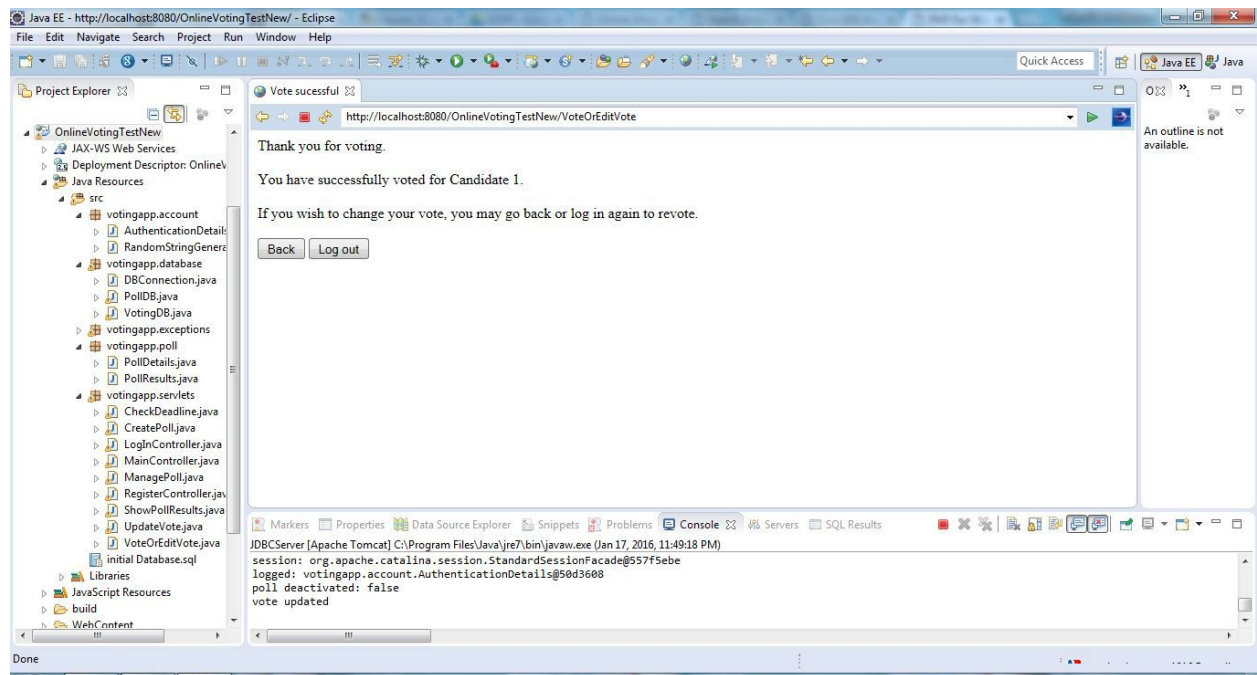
Java EE - http://localhost:8080/OnlineVotingTestNew/ - Eclipse

File Edit Navigate Search Project Run Window Help

Quick Access | Java EE | Java

Project Explorer

OnlineVotingTestNew
JAX-WS Web Services
Deployment Descriptor: OnlineV
Java Resources
src
votingapp.account
AuthenticationDetails
RandomStringGenera
votingapp.database
DBConnection.java
PollDB.java
VotingDB.java
votingapp.exceptions
votingapp.poll
PollDetails.java
PollResults.java
votingapp.servlets
CheckDeadline.java
CreatePoll.java
LogInController.java
MainController.java
ManagePoll.java
RegisterController.jav
ShowPollResults.java
UpdateVote.java
VoteOrEditVote.java
initial Database.sql
Libraries
JavaScript Resources
build
WebContent

Vote sucessful

http://localhost:8080/OnlineVotingTestNew/VoteOrEditVote

Thank you for voting.

You have successfully voted for Candidate 1.

If you wish to change your vote, you may go back or log in again to revote.

Back | Log out

An outline is not available.

Markers | Properties | Data Source Explorer | Snippets | Problems | Console | Servers | SQL Results

JDBCServer [Apache Tomcat] C:\Program Files\Java\jre7\bin\javaw.exe (Jan 17, 2016, 11:49:18 PM)
session: org.apache.catalina.session.StandardSessionFacade@557f5ebe
logged: votingapp.account.AuthenticationDetails@50d3608
poll deactivated: false
vote updated

Done